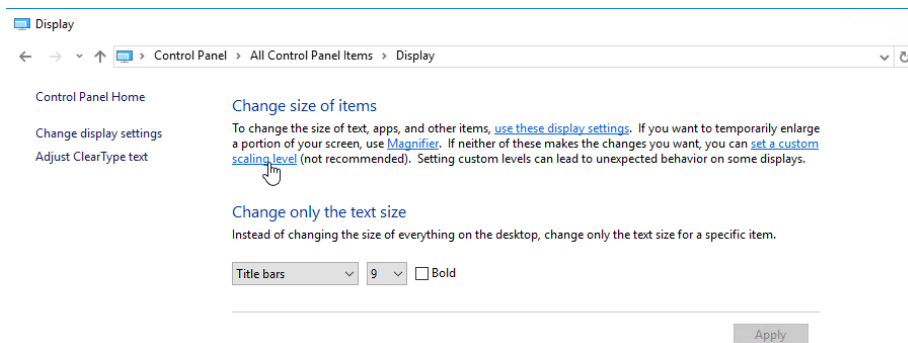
Display

Control Panel > All Control Panel Items > Display

Control Panel Home

Change display settings

Adjust ClearType text

Change size of items

To change the size of text, apps, and other items, use these display settings. If you want to temporarily enlarge a portion of your screen, use Magnifier. If neither of these makes the changes you want, you can set a custom scaling level (not recommended). Setting custom levels can lead to unexpected behavior on some displays.

Change only the text size

Instead of changing the size of everything on the desktop, change only the text size for a specific item.

Title bars | 9 | Bold

Apply